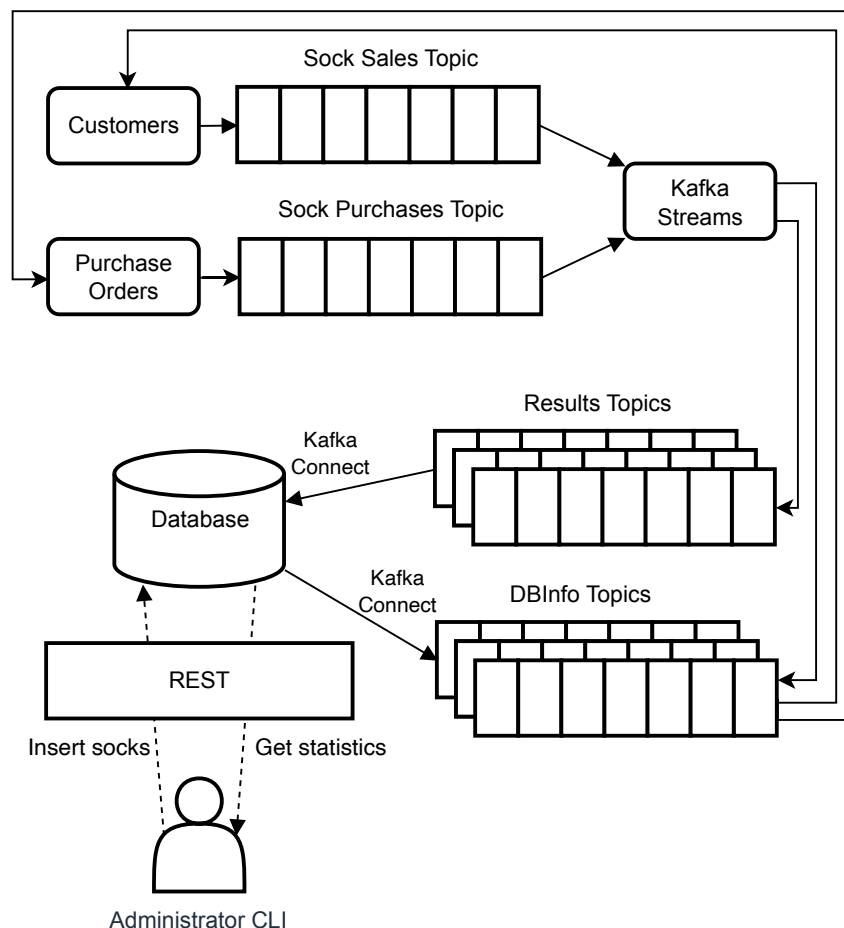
Sock Sales Topic

Customers

Kafka Streams

Sock Purchases Topic

Purchase Orders

Results Topics

Kafka Connect

Database

Kafka Connect

DBInfo Topics

REST

Insert socks

Get statistics

Administrator CLI